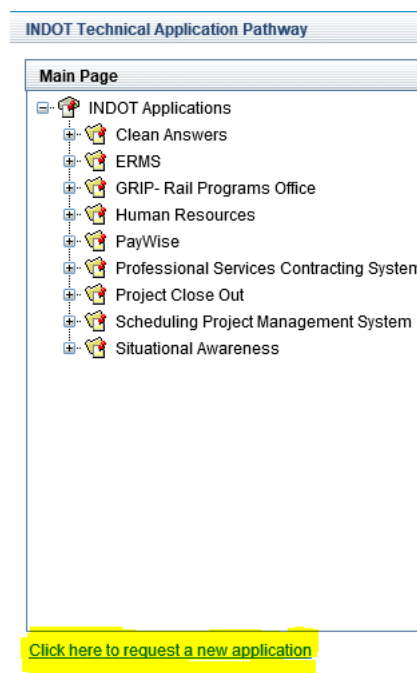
INDOT Technical Application Pathway

Main Page

INDOT Applications
Clean Answers
ERMS
GRIP- Rail Programs Office
Human Resources
PayWise
Professional Services Contracting Systen
Project Close Out
Scheduling Project Management System
Situational Awareness

Click here to request a new application